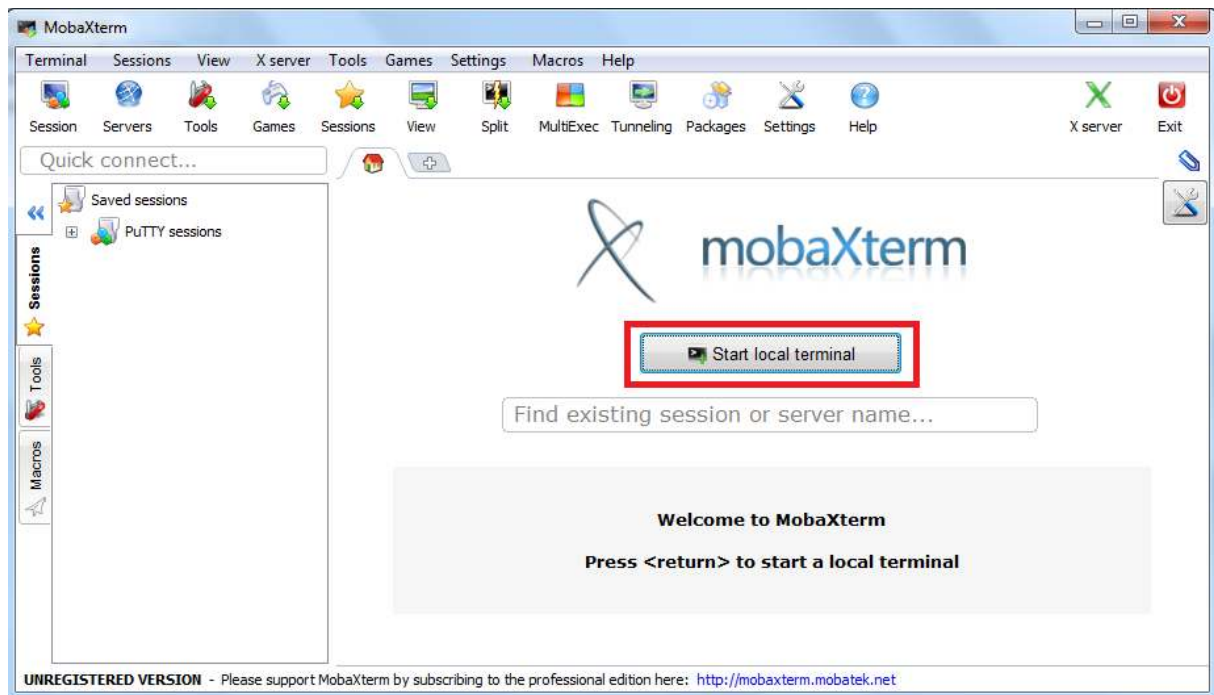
MobaXterm

Terminal Sessions View X server Tools Games Settings Macros Help

Session Servers Tools Games Sessions View Split MultiExec Tunneling Packages Settings Help X server Exit

Quick connect...

Saved sessions
PuTTY sessions

Sessions
Tools
Macros

mobaXterm

Start local terminal

Find existing session or server name...

Welcome to MobaXterm

Press <return> to start a local terminal

UNREGISTERED VERSION - Please support MobaXterm by subscribing to the professional edition here: http://mobaxterm.mobatek.net